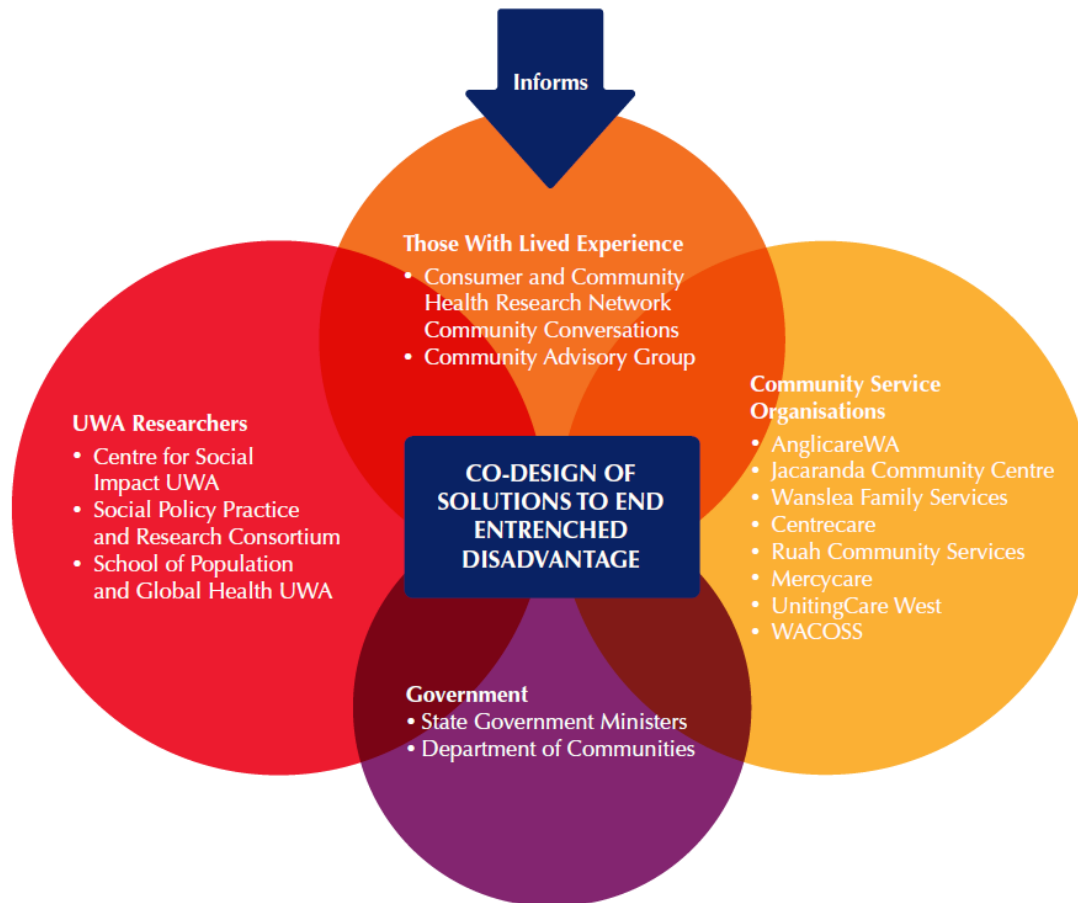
Informs

Those With Lived Experience
• Consumer and Community Health Research Network Community Conversations
• Community Advisory Group

UWA Researchers
• Centre for Social Impact UWA
• Social Policy Practice and Research Consortium
• School of Population and Global Health UWA

CO-DESIGN OF SOLUTIONS TO END ENTRENCHED DISADVANTAGE

Community Service Organisations
• AnglicareWA
• Jacaranda Community Centre
• Wanslea Family Services
• Centrecare
• Ruah Community Services
• Mercycare
• UnitingCare West
• WACOSS

Government
• State Government Ministers
• Department of Communities